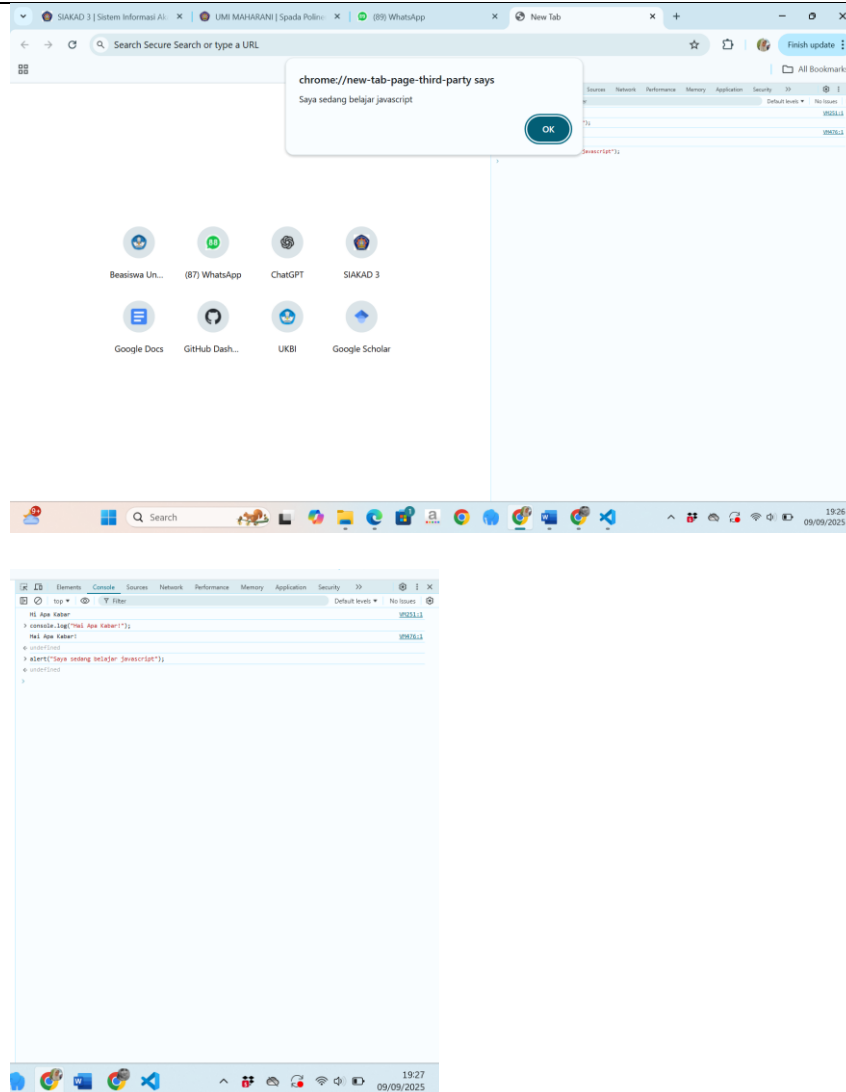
SIAKAD 3 | Sistem Informasi Ak
UMI MAHARANI | Spada Polin
(89) WhatsApp
New Tab

Search Secure Search or type a URL

Finish update

All Bookmarks

chrome://new-tab-page-third-party says

Saya sedang belajar javascript

OK

Sources Network Performance Memory Application Security

Default levels ▾ No Issues

VM251:1

VM476:1

javascript");

Beasiswa Un...
(87) WhatsApp
ChatGPT
SIAKAD 3
Google Docs
GitHub Dash...
UKBI
Google Scholar

Search

19:26
09/09/2025

Elements Console Sources Network Performance Memory Application Security

top ▾ Filter Default levels ▾ No Issues

Hi Apa Kabar VM251:1

> console.log("Hai Apa Kaber!");

Hai Apa Kaber! VM476:1

← undefined

> alert("Saya sedang belajar javascript");

← undefined

>

19:27
09/09/2025